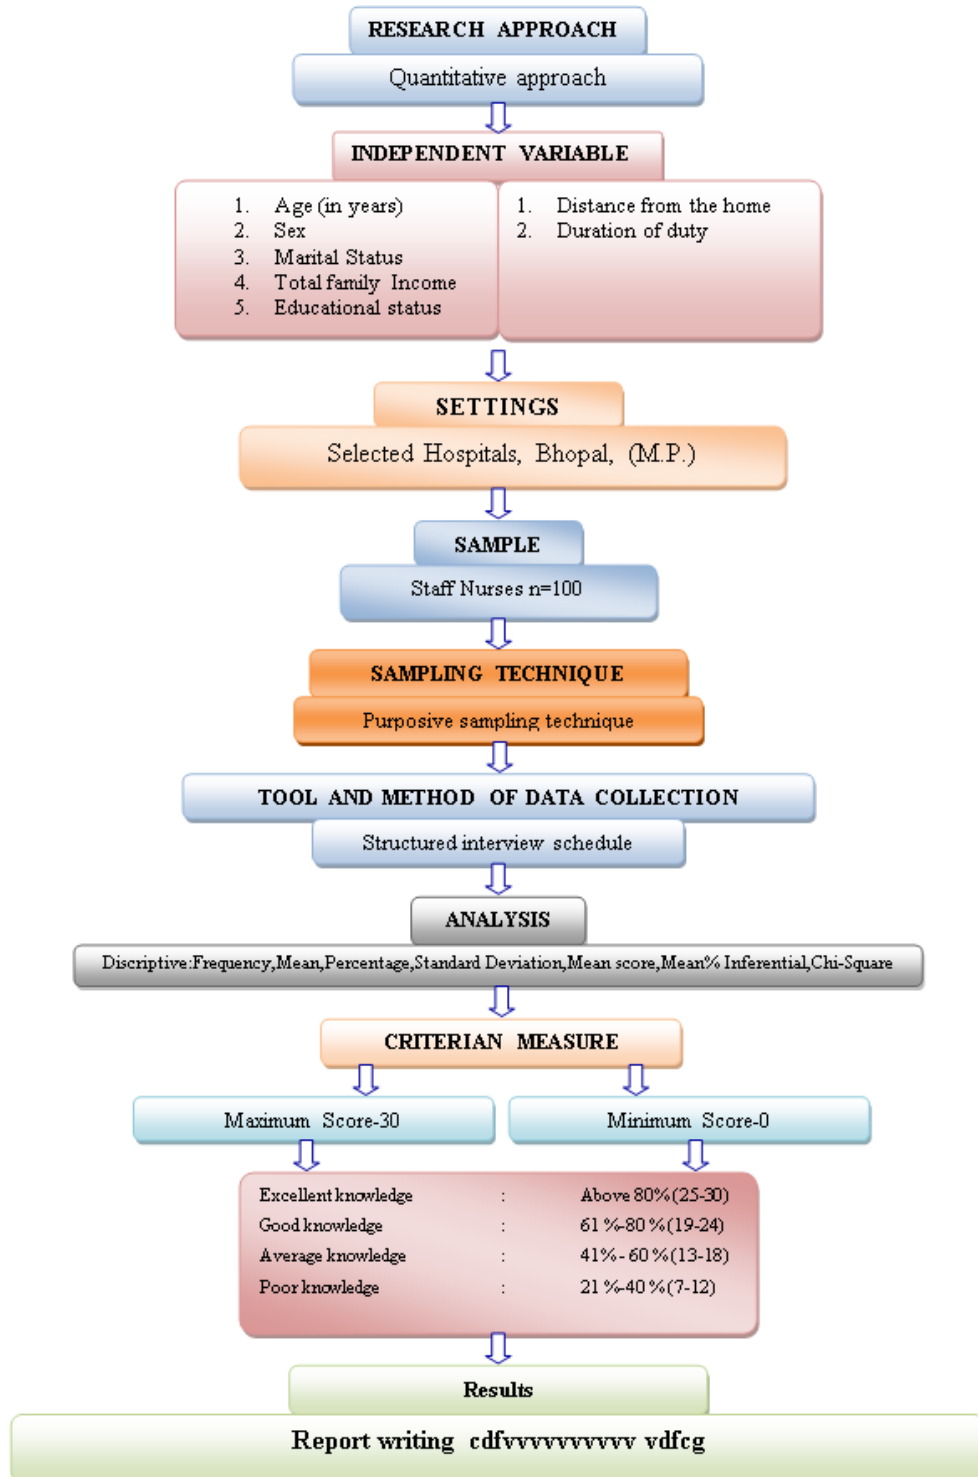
RESEARCH APPROACH

Quantitative approach

INDEPENDENT VARIABLE

1. Age (in years)
2. Sex
3. Marital Status
4. Total family Income
5. Educational status

1. Distance from the home
2. Duration of duty

SETTINGS

Selected Hospitals, Bhopal, (M.P.)

SAMPLE

Staff Nurses n=100

SAMPLING TECHNIQUE

Purposive sampling technique

TOOL AND METHOD OF DATA COLLECTION

Structured interview schedule

ANALYSIS

Discriptive:Frequency,Mean,Percentage,Standard Deviation,Mean score,Mean% Inferential,Chi-Square

CRITERIAN MEASURE

Maximum Score-30

Minimum Score-0

| Excellent knowledge | : | Above 80%(25-30) |
|---|---|---|
| Good knowledge | : | 61%-80%(19-24) |
| Average knowledge | : | 41%-60%(13-18) |
| Poor knowledge | : | 21%-40%(7-12) |

Results

Report writing cdfvvvvvvvvvv vdfcg